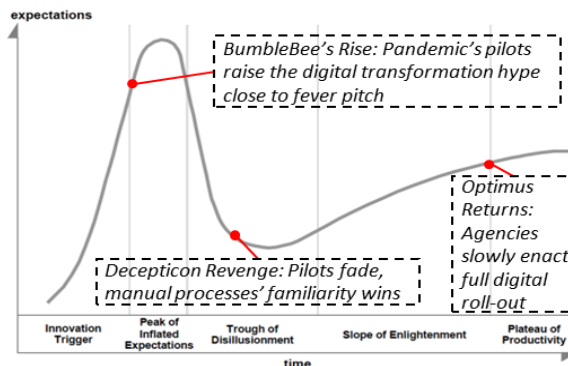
expectations

BumbleBee's Rise: Pandemic's pilots raise the digital transformation hype close to fever pitch

Optimus Returns: Agencies slowly enact full digital roll-out

Decepticon Revenge: Pilots fade, manual processes' familiarity wins

Innovation Trigger

Peak of Inflated Expectations

Trough of Disillusionment

Slope of Enlightenment

Plateau of Productivity

time